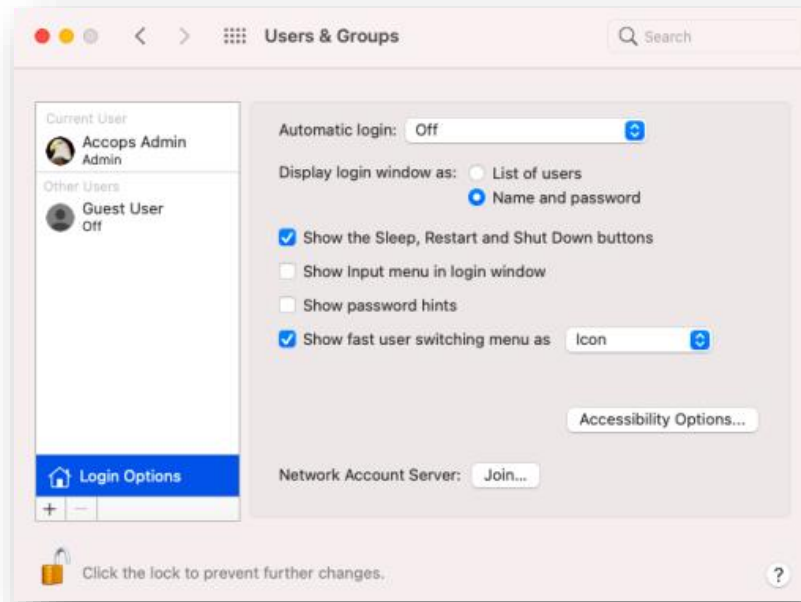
Users & Groups

Search

Current User
Accops Admin
Admin
Other Users
Guest User
Off

Login Options

+ −

Automatic login: Off

Display login window as: List of users
Name and password

Show the Sleep, Restart and Shut Down buttons
Show Input menu in login window
Show password hints
Show fast user switching menu as Icon

Accessibility Options...

Network Account Server: Join...

Click the lock to prevent further changes.

?